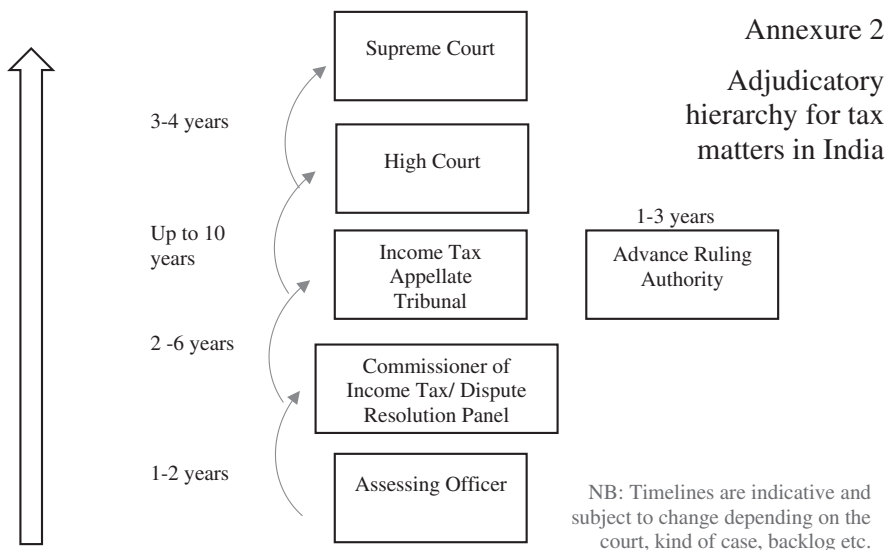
Annexure 2

Adjudicatory hierarchy for tax matters in India

Supreme Court

3-4 years

High Court

Up to 10 years

Income Tax Appellate Tribunal

1-3 years

Advance Ruling Authority

2 -6 years

Commissioner of Income Tax/ Dispute Resolution Panel

1-2 years

Assessing Officer

NB: Timelines are indicative and subject to change depending on the court, kind of case, backlog etc.